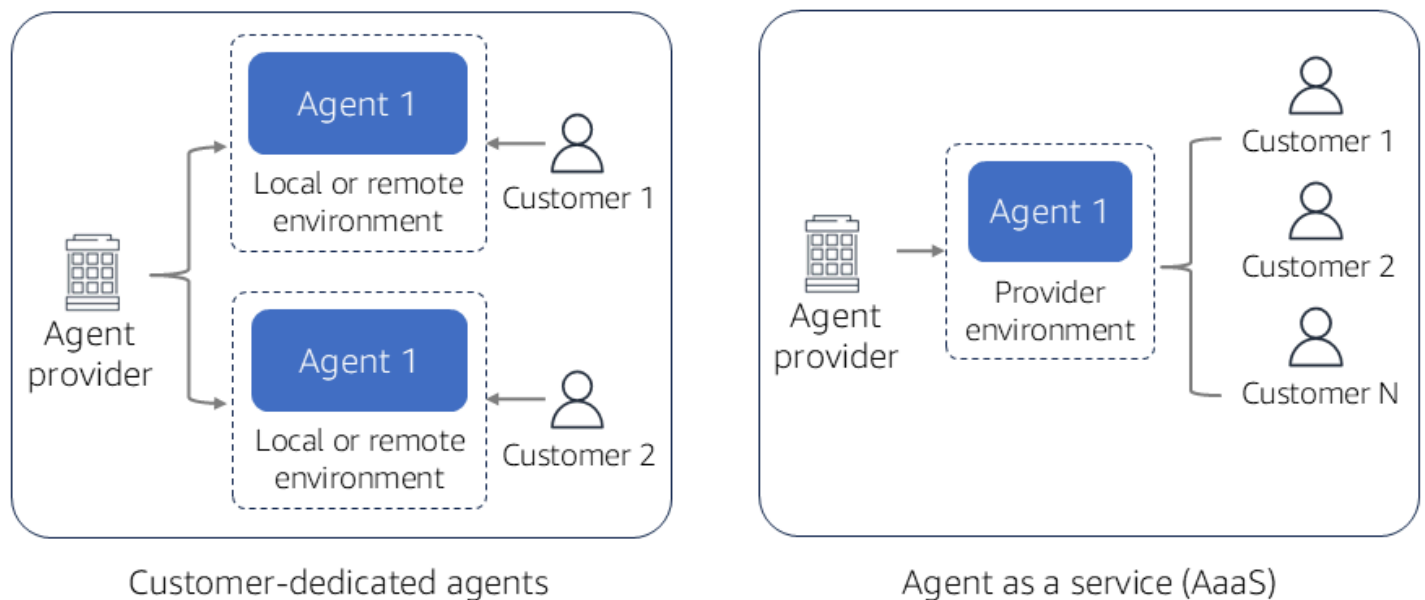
Agent 1

Local or remote environment

Customer 1

Agent provider

Agent 1

Local or remote environment

Customer 2

Customer-dedicated agents

Customer 1

Agent 1

Agent provider

Provider environment

Customer 2

Customer N

Agent as a service (AaaS)